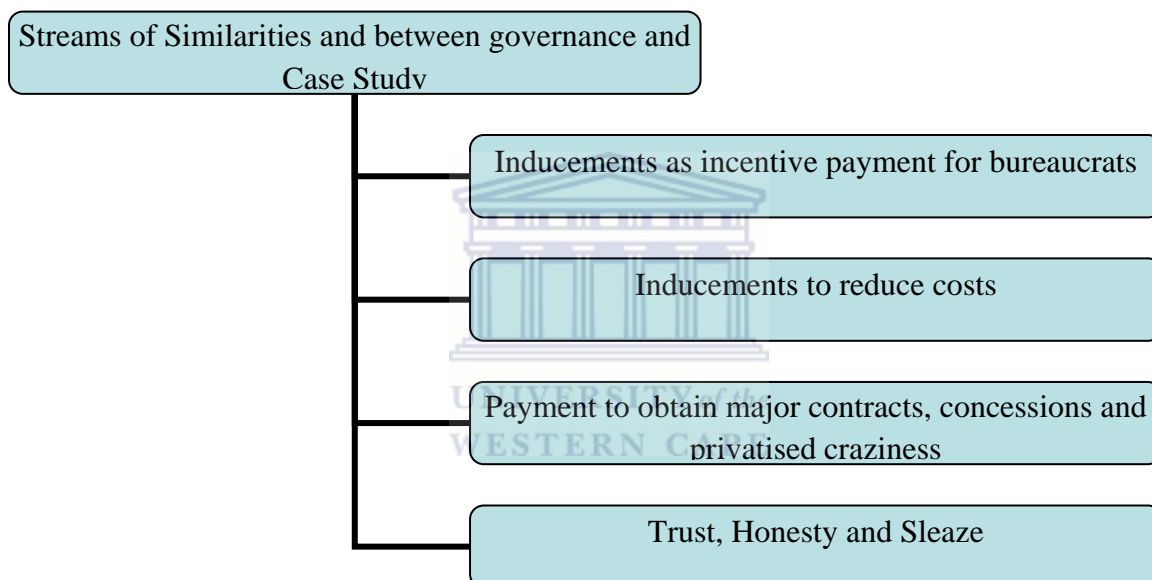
Streams of Similarities and between governance and Case Study

Inducements as incentive payment for bureaucrats

Inducements to reduce costs

Payment to obtain major contracts, concessions and privatised craziness

Trust, Honesty and Sleaze

UNIVERSITY of the
WESTERN CAPE